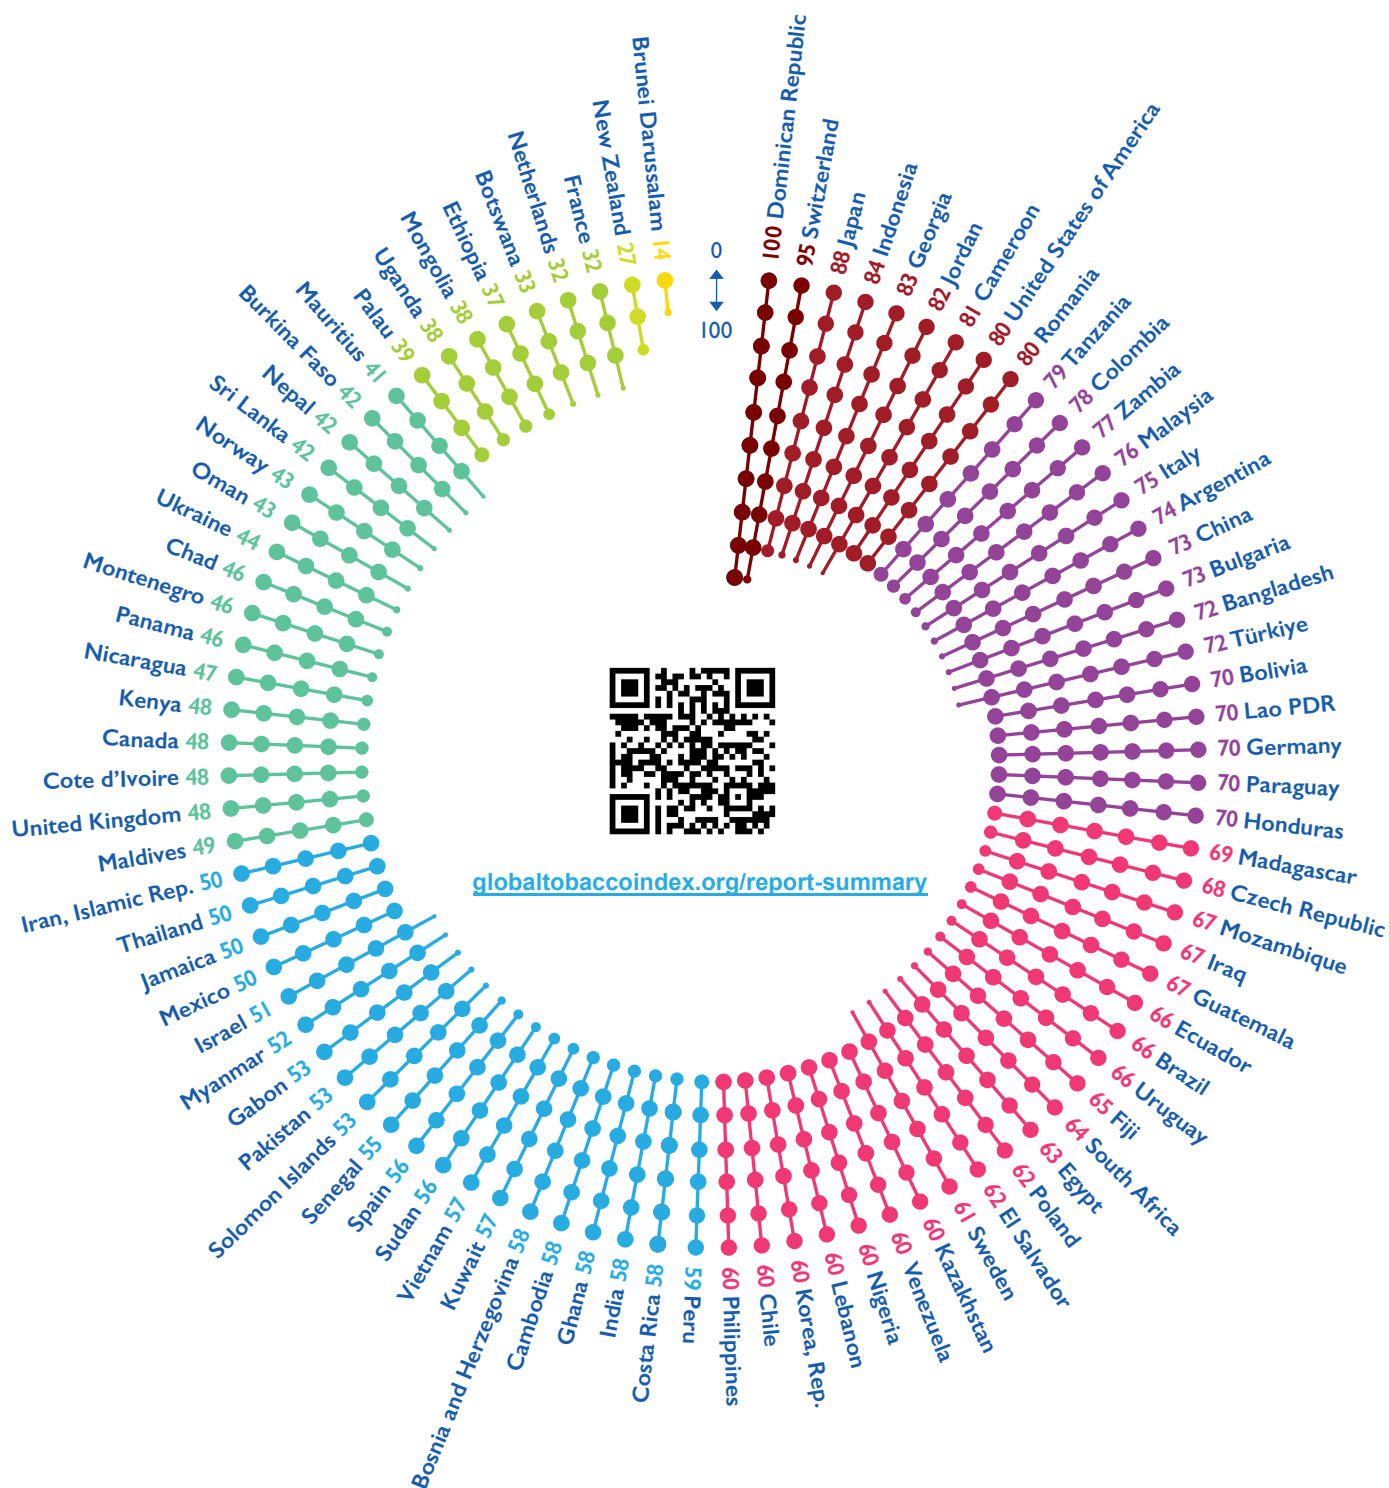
0
100

100 Dominican Republic
95 Switzerland
88 Japan
84 Indonesia
83 Georgia
82 Jordan
81 Cameroon
80 United States of America
80 Romania
79 Tanzania
78 Colombia
77 Zambia
76 Malaysia
75 Italy
74 Argentina
73 China
73 Bulgaria
72 Bangladesh
72 Türkiye
70 Bolivia
70 Lao PDR
70 Germany
70 Paraguay
70 Honduras
69 Madagascar
68 Czech Republic
67 Mozambique
67 Iraq
67 Guatemala
66 Ecuador
66 Brazil
66 Uruguay
65 Fiji
64 South Africa
63 Egypt
62 Poland
62 El Salvador
61 Sweden
60 Kazakhstan
60 Venezuela
60 Nigeria
60 Lebanon
60 Korea, Rep.
60 Chile
60 Philippines
59 Peru
Costa Rica 58
India 58
Ghana 58
Cambodia 58
Bosnia and Herzegovina 58
Kuwait 57
Vietnam 57
Sudan 56
Spain 56
Senegal 55
Solomon Islands 53
Pakistan 53
Gabon 53
Myanmar 52
Israel 51
Mexico 50
Jamaica 50
Thailand 50
Iran, Islamic Rep. 50
Maldives 49
United Kingdom 48
Cote d'Ivoire 48
Canada 48
Kenya 48
Nicaragua 47
Panama 46
Montenegro 46
Chad 46
Ukraine 44
Oman 43
Norway 43
Sri Lanka 42
Nepal 42
Burkina Faso 42
Mauritius 41
Palau 39
Uganda 38
Mongolia 38
Ethiopia 37
Botswana 33
Netherlands 32
France 32
New Zealand 27
Brunei Darussalam 14

globaltobaccoindex.org/report-summary